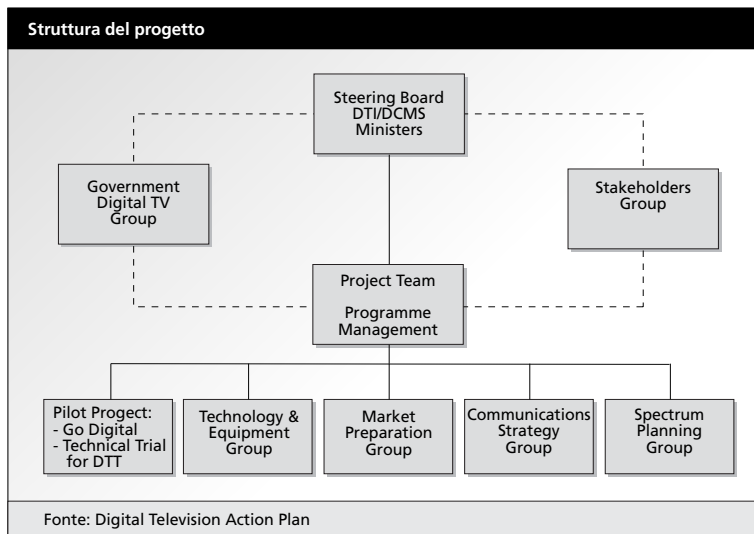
Struttura del progetto

Steering Board DTI/DCMS Ministers

Government Digital TV Group

Stakeholders Group

Project Team

Programme Management

Pilot Progect:
- Go Digital
- Technical Trial for DTT

Technology & Equipment Group

Market Preparation Group

Communications Strategy Group

Spectrum Planning Group

Fonte: Digital Television Action Plan